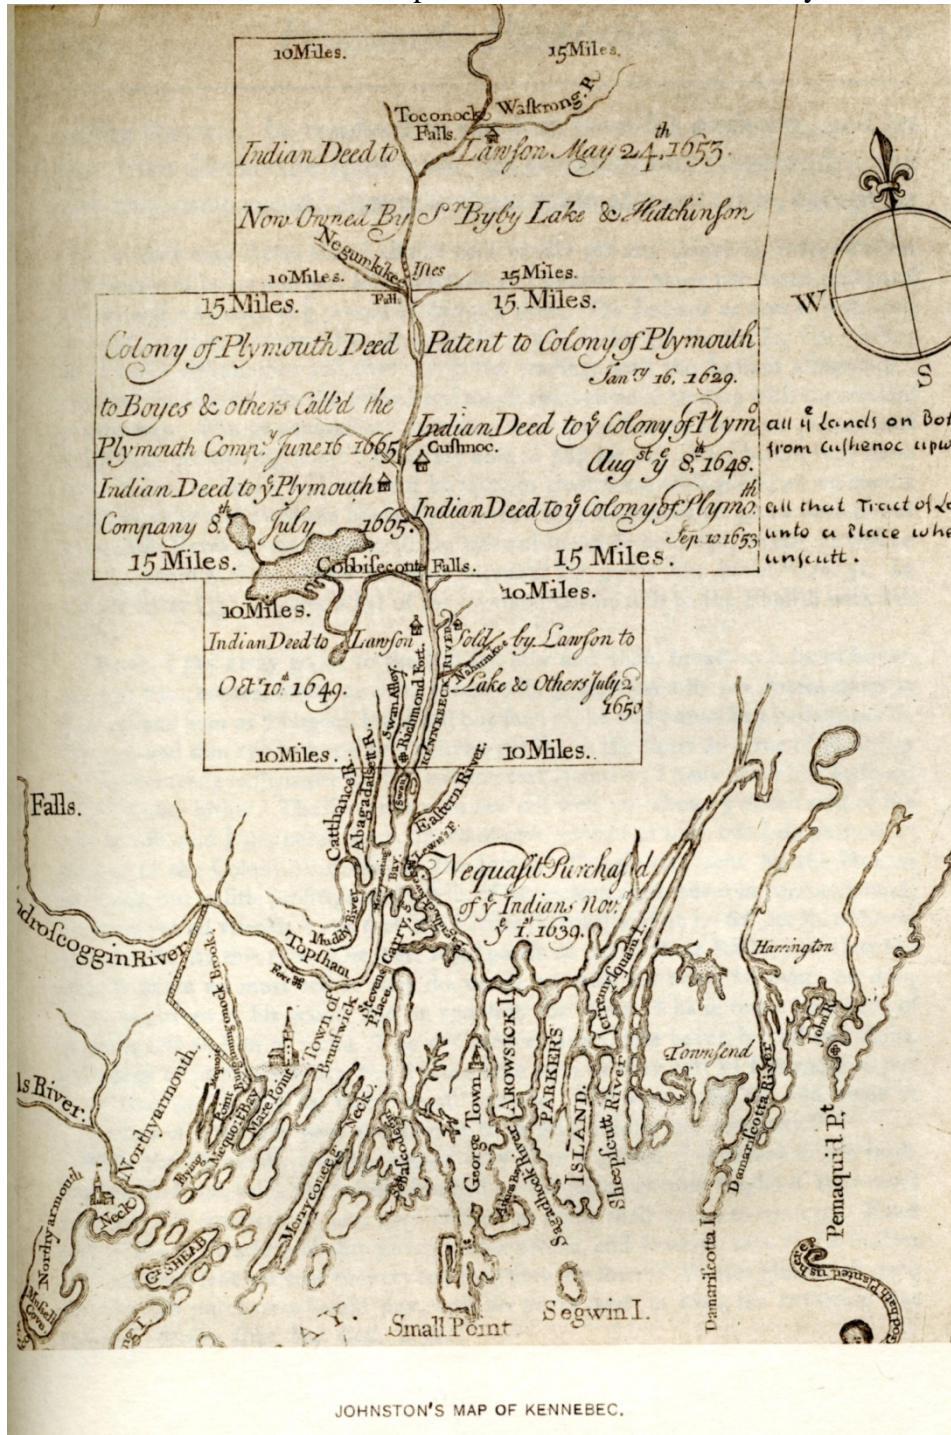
10Miles. 15Miles.

Toconock Falls. Waskrong R.

Indian Deed to Lawson May 24th 1653.

Now Owned By Sr Byby Lake & Hutchinson

Negumkike Isles

10Miles. 15Miles.

15 Miles. Fall. 15 Miles.

Colony of Plymouth Deed to Boyes & others Call'd the Plymouth Compy June 16 1665

Indian Deed to ye Plymouth Company 8th July 1665.

Patent to Colony of Plymouth Jany 16, 1629.

Indian Deed to ye Colony of Plym Augst ye 8th 1648.

Cushnoc.

Indian Deed to ye Colony of Plymo. Sep 10th 1653

all ye Lands on Bot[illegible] from Cushenoc upw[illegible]

all that Tract of La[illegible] unto a Place whe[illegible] unscutt.

15 Miles. Cobbiseconte Falls. 15 Miles.

W S

10Miles. 10Miles.

Indian Deed to Lawson Oct 10th 1649.

Sold by Lawson to Lake & Others July 2 1650

Swan Alley Richmond Fort. KENNEBECK RIVER

10Miles. 10Miles.

Falls.

Cathance R. Abagadasset R. Swan I. Eastern River

Nequasit Purchased of ye Indians Nov. ye 1st 1639.

Androscoggin River Topham Muddy River

Brunswick Town of Stevens Place

Harrington

Northyarmouth Maquoit Bay Mare Point

ls River. ARROWSICK I. PARKERS ISLAND. Jeremysquam I. Townsend

George Town Sheepscutt River Damariscotta River John's

Northyarmouth Neck Merryconeeg Neck

Pemaquid Pt

Small Point Segwin I. Damariscotta I.

JOHNSTON'S MAP OF KENNEBEC.